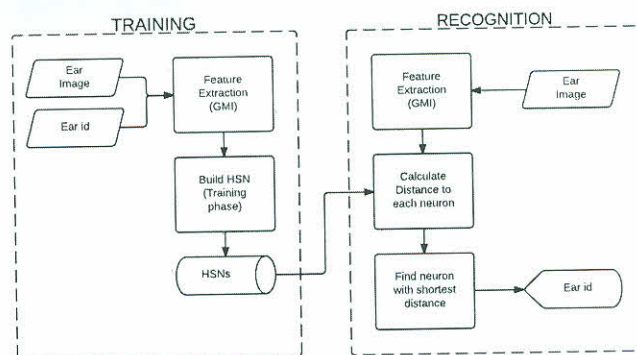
TRAINING

Ear Image

Ear id

Feature Extraction (GMI)

Build HSN (Training phase)

HSNs

RECOGNITION

Feature Extraction (GMI)

Ear Image

Calculate Distance to each neuron

Find neuron with shortest distance

Ear id